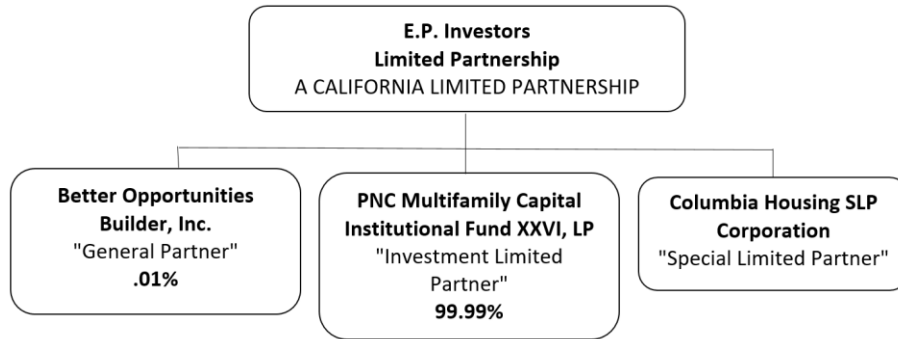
E.P. Investors
Limited Partnership
A CALIFORNIA LIMITED PARTNERSHIP

Better Opportunities Builder, Inc.
"General Partner"
.01%

PNC Multifamily Capital Institutional Fund XXVI, LP
"Investment Limited Partner"
99.99%

Columbia Housing SLP Corporation
"Special Limited Partner"